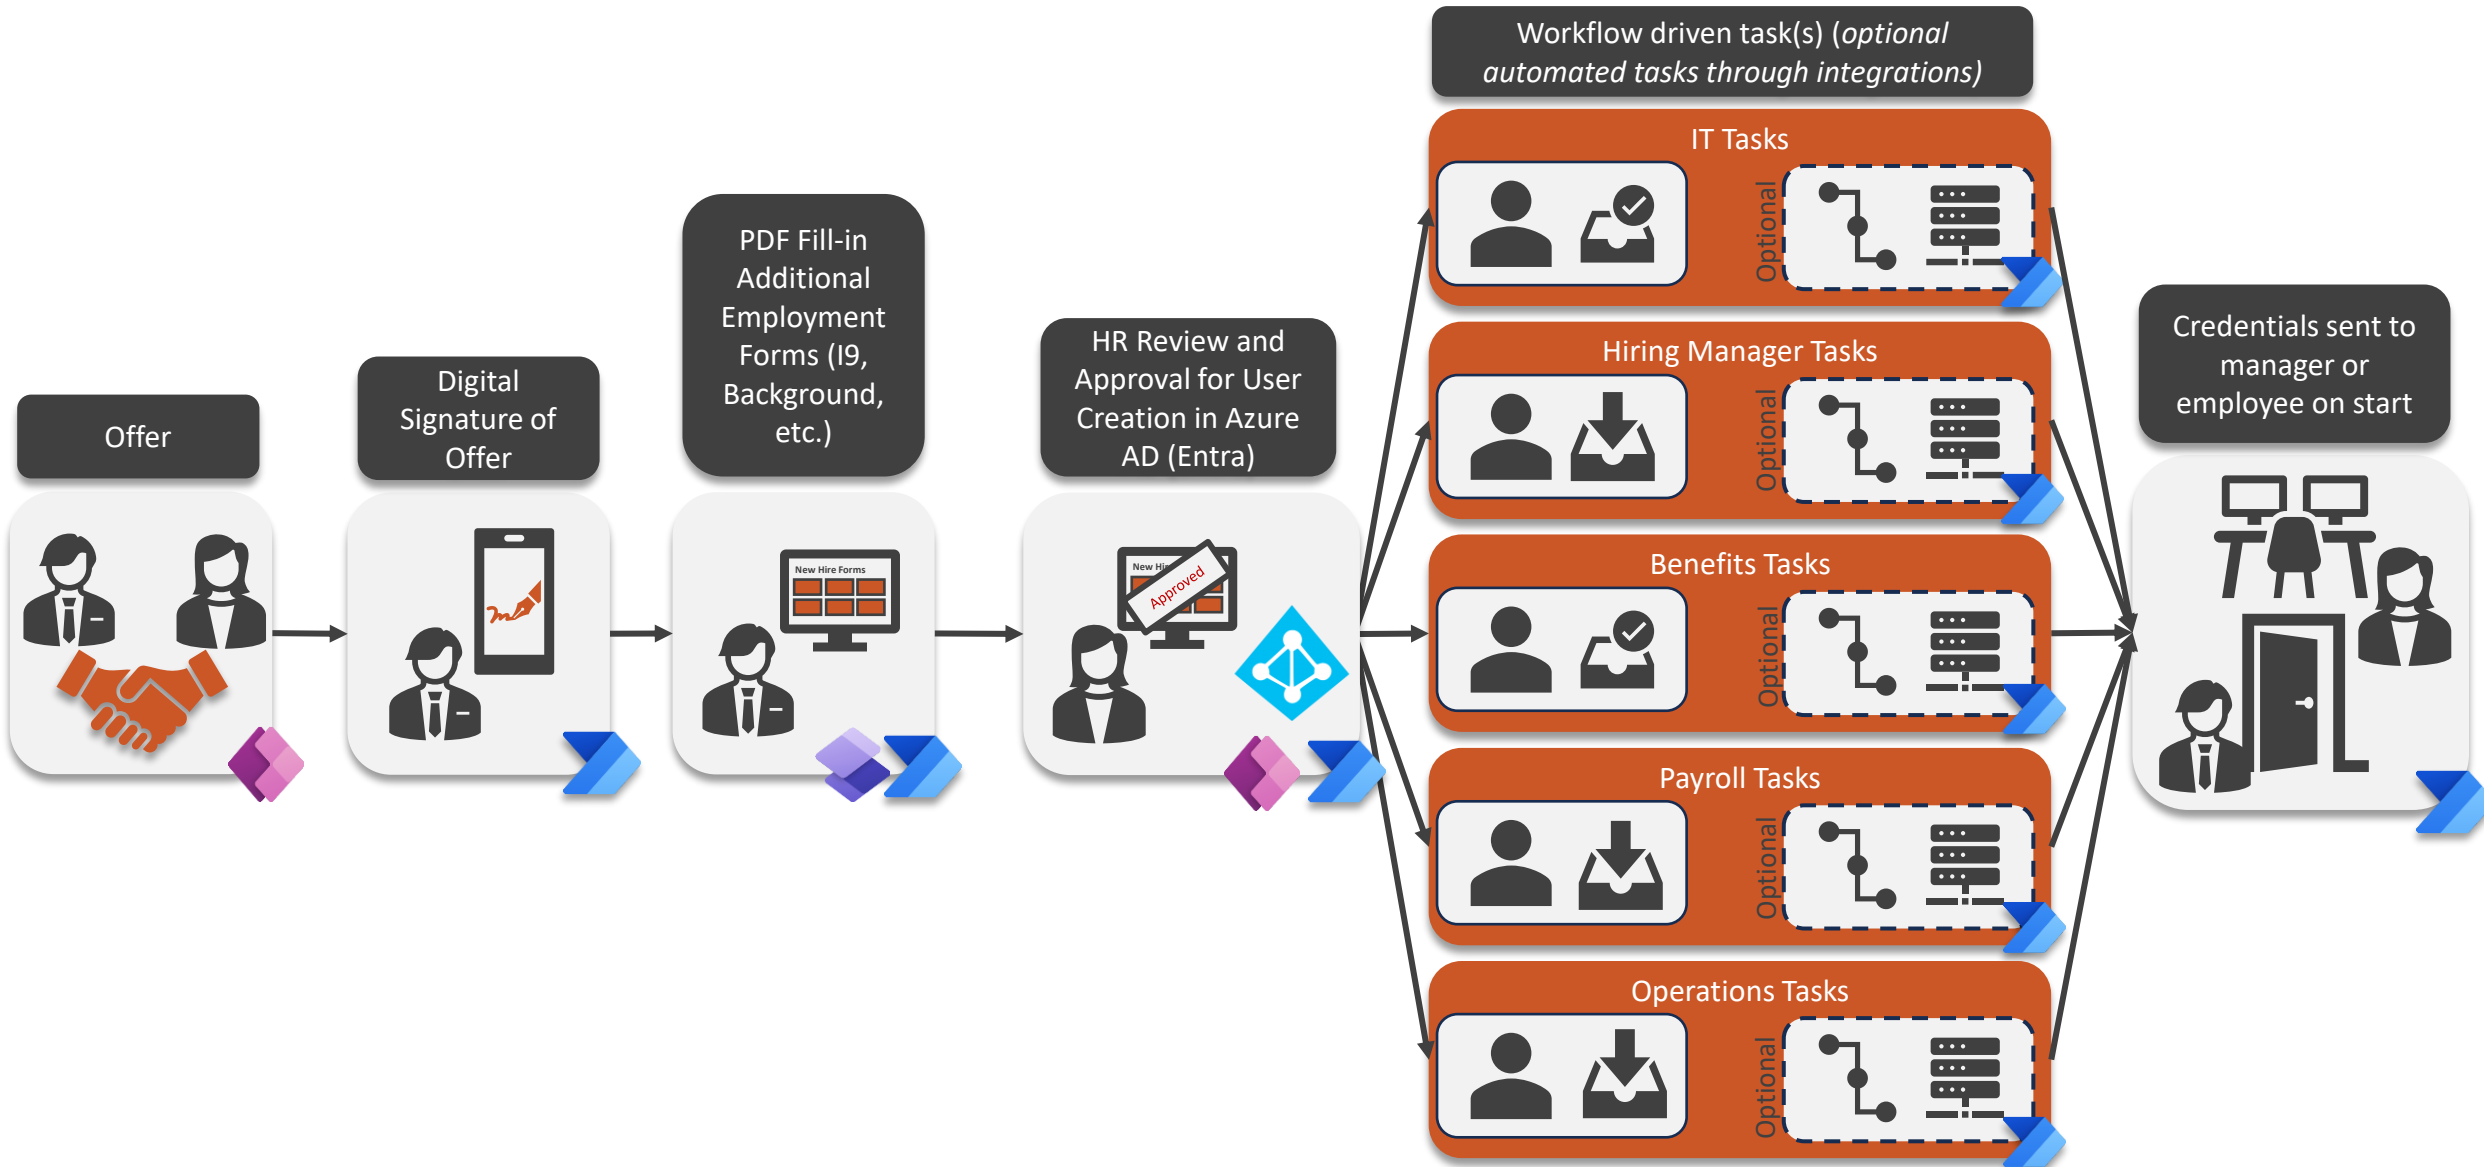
Offer

Digital Signature of Offer

PDF Fill-in Additional Employment Forms (I9, Background, etc.)

New Hire Forms

HR Review and Approval for User Creation in Azure AD (Entra)

New Hi

Approved

Workflow driven task(s) (*optional automated tasks through integrations)*

IT Tasks

Optional

Hiring Manager Tasks

Optional

Benefits Tasks

Optional

Payroll Tasks

Optional

Operations Tasks

Optional

Credentials sent to manager or employee on start